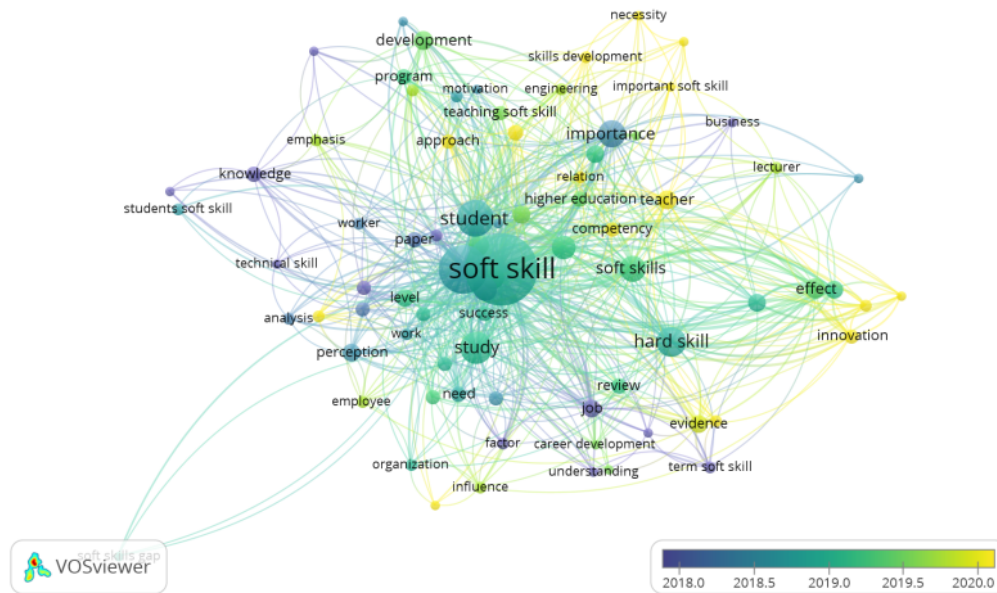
necessity
development
skills development
program
motivation
engineering
important soft skill
teaching soft skill
emphasis
approach
importance
business
relation
knowledge
lecturer
higher education
teacher
students soft skill
student
worker
paper
competency
technical skill
soft skill
soft skills
level
effect
analysis
success
work
innovation
hard skill
perception
study
review
employee
need
job
evidence
factor
career development
organization
understanding
term soft skill
influence
soft skills gap
VOSviewer
2018.0
2018.5
2019.0
2019.5
2020.0